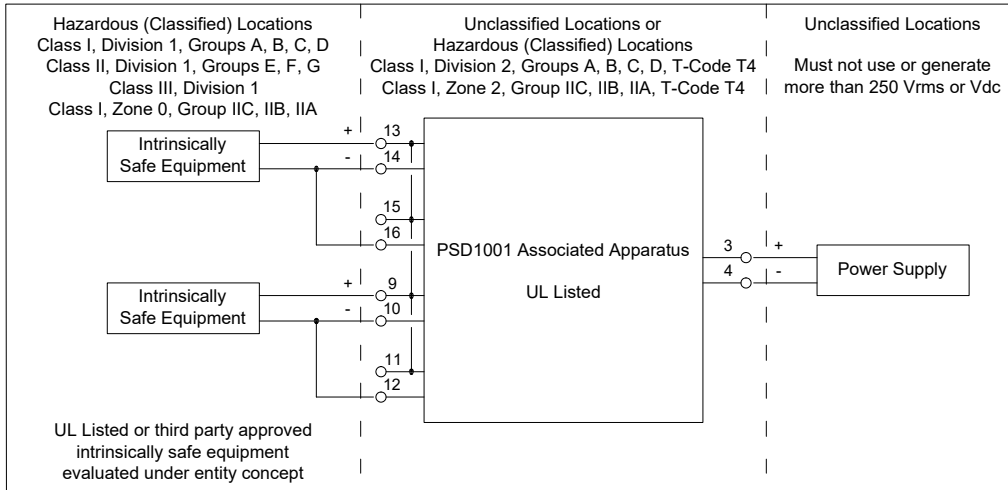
Hazardous (Classified) Locations
Class I, Division 1, Groups A, B, C, D
Class II, Division 1, Groups E, F, G
Class III, Division 1
Class I, Zone 0, Group IIC, IIB, IIA

Unclassified Locations or
Hazardous (Classified) Locations
Class I, Division 2, Groups A, B, C, D, T-Code T4
Class I, Zone 2, Group IIC, IIB, IIA, T-Code T4

Unclassified Locations

Must not use or generate more than 250 Vrms or Vdc

Intrinsically Safe Equipment

+ 13
- 14
15
16

PSD1001 Associated Apparatus

UL Listed

3 +
4 -

Power Supply

Intrinsically Safe Equipment

+ 9
- 10
11
12

UL Listed or third party approved intrinsically safe equipment evaluated under entity concept